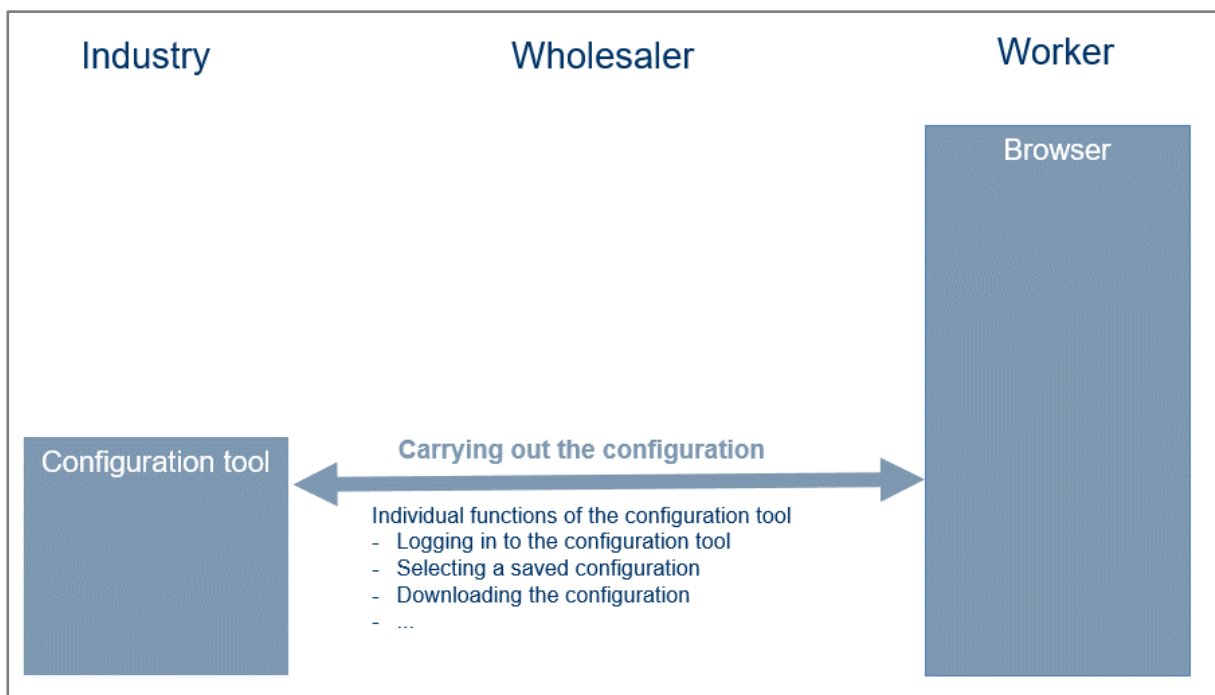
Industry

Wholesaler

Worker

Browser

Configuration tool

Carrying out the configuration

Individual functions of the configuration tool
- Logging in to the configuration tool
- Selecting a saved configuration
- Downloading the configuration
- ...